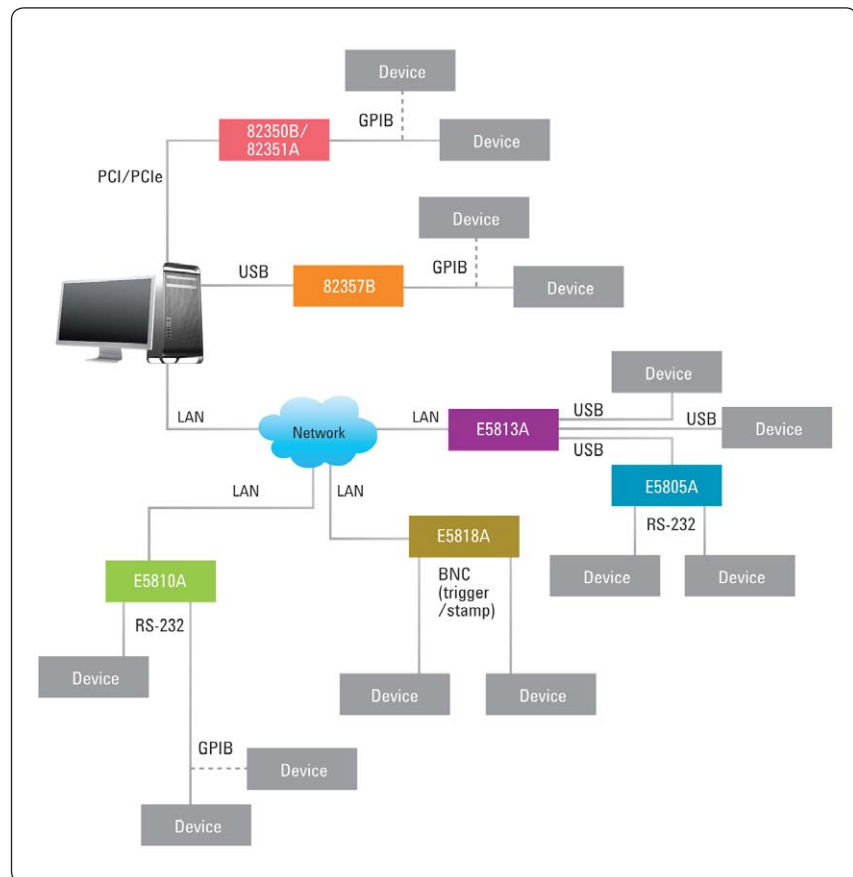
Device

GPIB

82350B/
82351A

Device

PCI/PCIe

Device

USB

GPIB

82357B

Device

Device

LAN

Network

LAN

E5813A

USB

USB

Device

USB

LAN

LAN

E5805A

RS-232

E5818A

Device

Device

E5810A

BNC
(trigger
/stamp)

RS-232

Device

Device

Device

GPIB

Device

Device